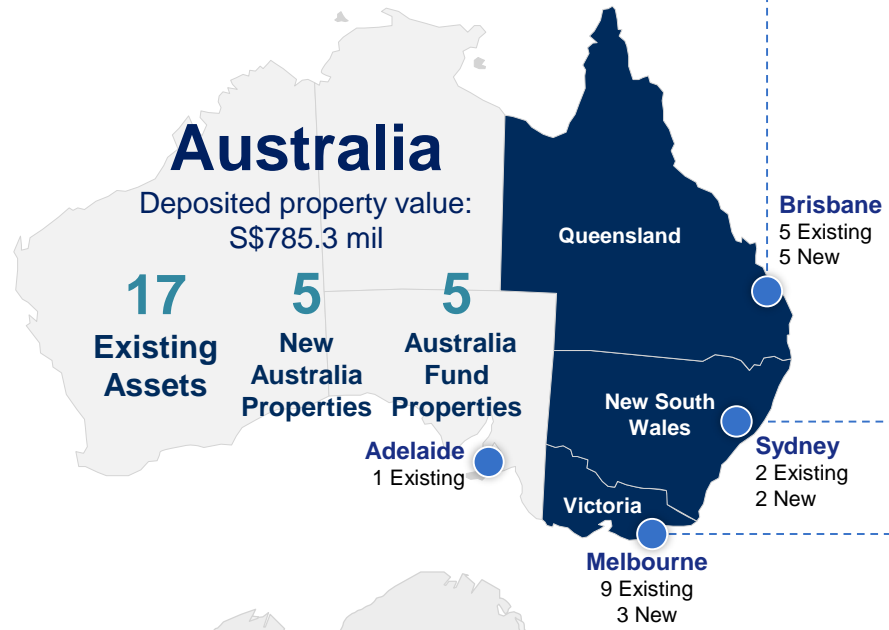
Australia
Deposited property value:
S$785.3 mil

17
Existing Assets

5
New Australia Properties

5
Australia Fund Properties

Queensland

Brisbane
5 Existing
5 New

New South Wales

Sydney
2 Existing
2 New

Adelaide
1 Existing

Victoria

Melbourne
9 Existing
3 New